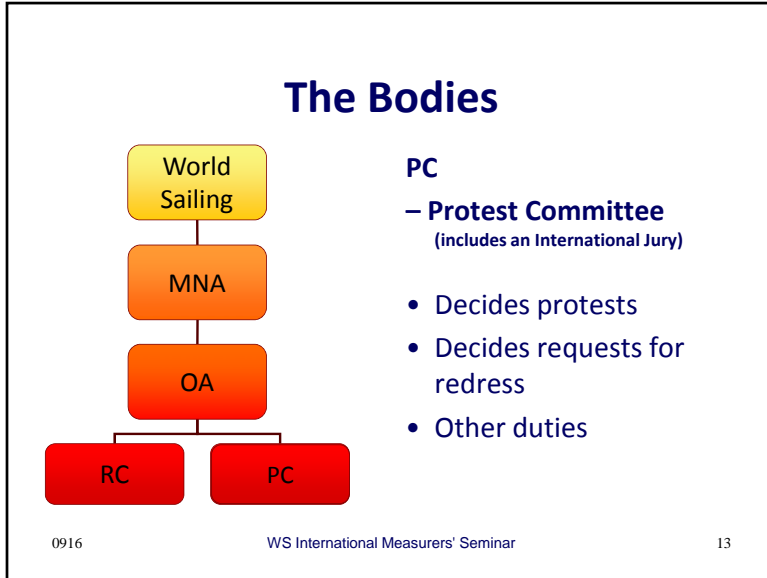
The Bodies

World Sailing

MNA

OA

RC

PC

PC

– Protest Committee
(includes an International Jury)

• Decides protests
• Decides requests for redress
• Other duties

0916

WS International Measurers' Seminar

13